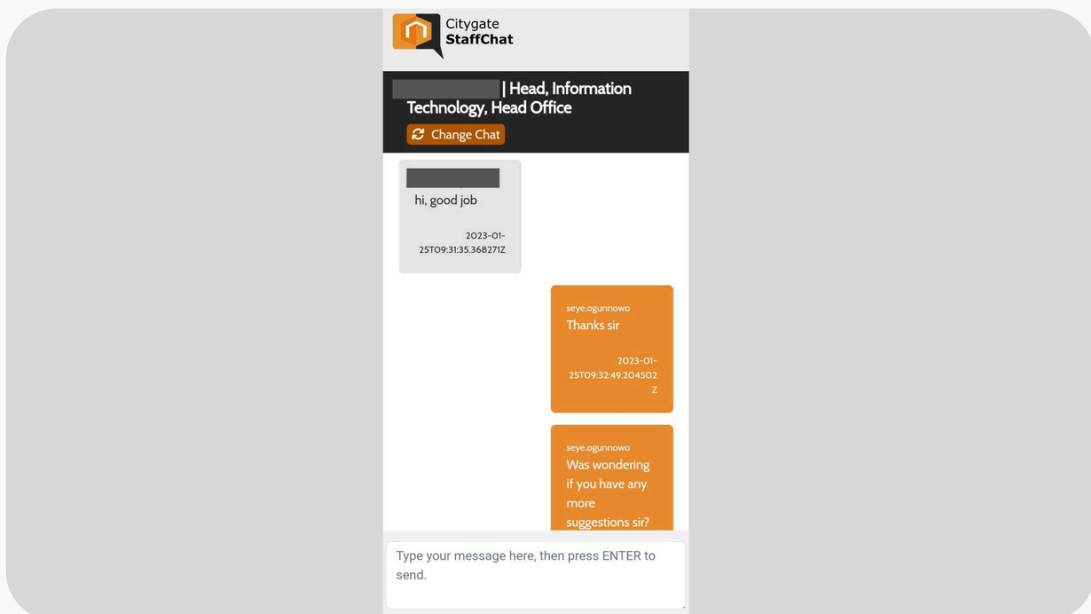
Citygate
StaffChat

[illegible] | Head, Information Technology, Head Office

Change Chat

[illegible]
hi, good job
2023-01-25T09:31:35.368271Z

seye.ogunnowo
Thanks sir
2023-01-25T09:32:49.204502Z

seye.ogunnowo
Was wondering if you have any more suggestions sir?

Type your message here, then press ENTER to send.